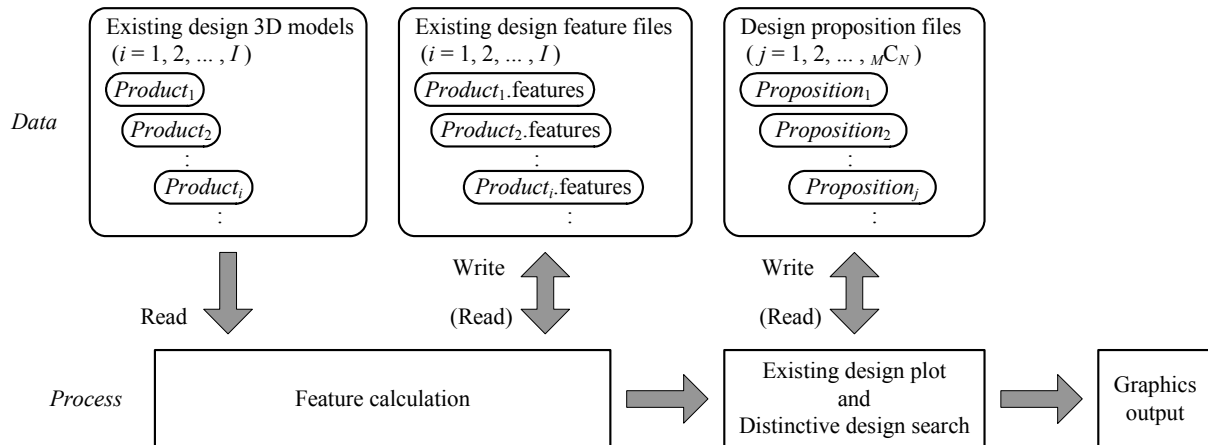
Data

Existing design 3D models
$(i = 1, 2, \ldots, I)$
$Product_1$
$Product_2$
:
$Product_i$
:

Existing design feature files
$(i = 1, 2, \ldots, I)$
$Product_1$.features
$Product_2$.features
:
$Product_i$.features
:

Design proposition files
$(j = 1, 2, \ldots, {}_MC_N)$
$Proposition_1$
$Proposition_2$
:
$Proposition_j$
:

Read

Write
(Read)

Write
(Read)

Process

Feature calculation

Existing design plot
and
Distinctive design search

Graphics output